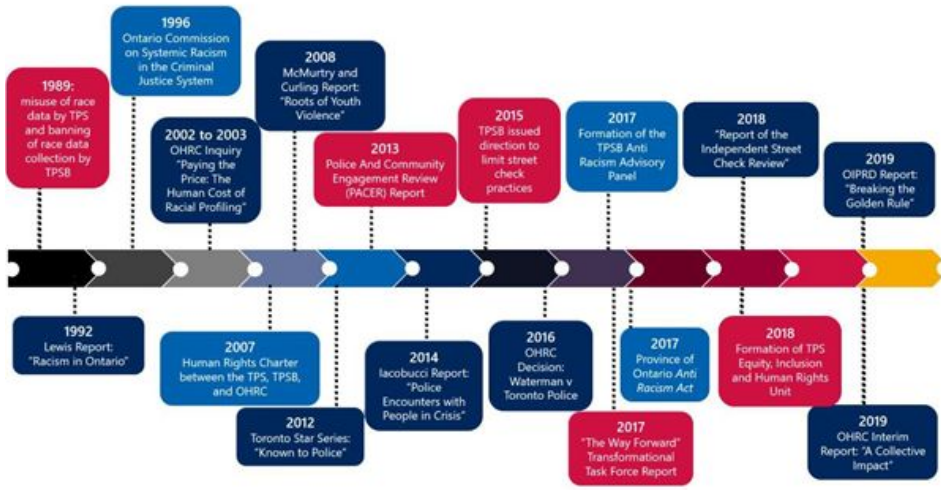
1989: misuse of race data by TPS and banning of race data collection by TPSB

1996 Ontario Commission on Systemic Racism in the Criminal Justice System

2002 to 2003 OHRC Inquiry "Paying the Price: The Human Cost of Racial Profiling"

2008 McMurtry and Curling Report: "Roots of Youth Violence"

2013 Police And Community Engagement Review (PACER) Report

2015 TPSB issued direction to limit street check practices

2017 Formation of the TPSB Anti Racism Advisory Panel

2018 "Report of the Independent Street Check Review"

2019 OIPRD Report: "Breaking the Golden Rule"

1992 Lewis Report: "Racism in Ontario"

2007 Human Rights Charter between the TPS, TPSB, and OHRC

2012 Toronto Star Series: "Known to Police"

2014 Iacobucci Report: "Police Encounters with People in Crisis"

2016 OHRC Decision: Waterman v Toronto Police

2017 "The Way Forward" Transformational Task Force Report

2017 Province of Ontario Anti Racism Act

2018 Formation of TPS Equity, Inclusion and Human Rights Unit

2019 OHRC Interim Report: "A Collective Impact"